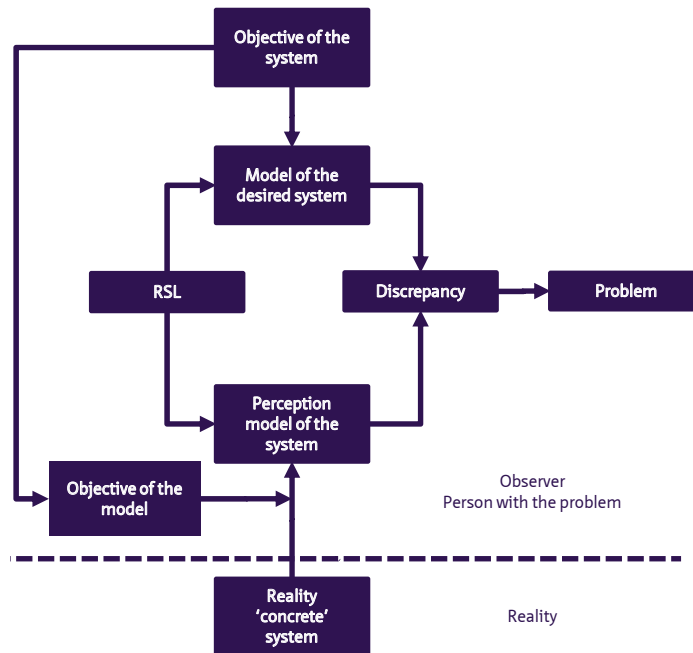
Objective of the system

Model of the desired system

RSL

Discrepancy

Problem

Perception model of the system

Objective of the model

Observer
Person with the problem

Reality 'concrete' system

Reality